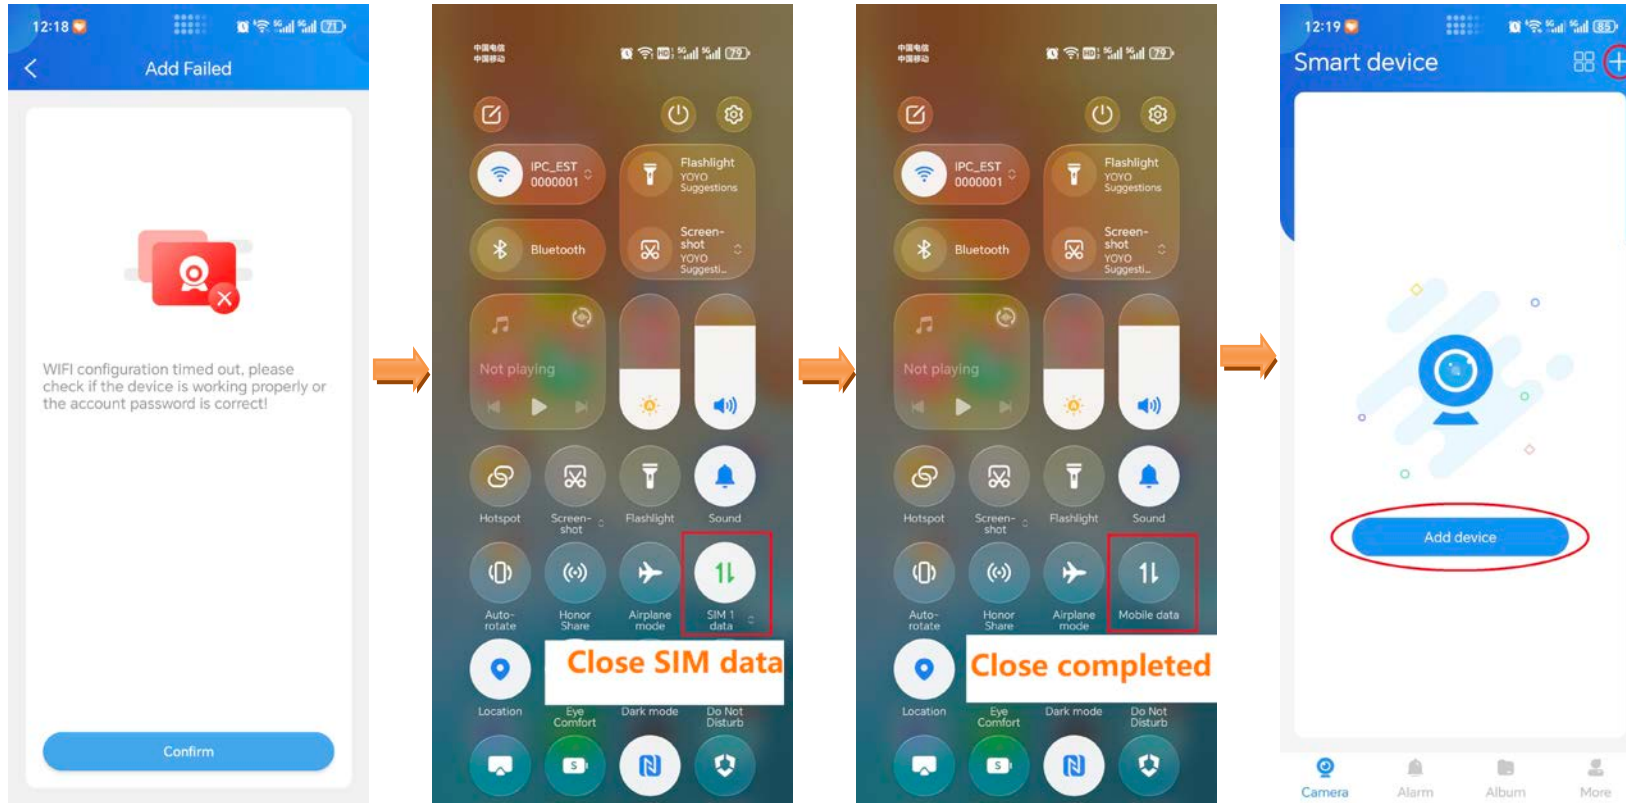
12:18

Add Failed

WIFI configuration timed out, please check if the device is working properly or the account password is correct!

Confirm

中国电信 中国移动 79

IPC_EST 0000001

Flashlight YOYO Suggestions

Bluetooth

Screenshot YOYO Suggesti...

Not playing

Hotspot

Screenshot

Flashlight

Sound

Auto-rotate

Honor Share

Airplane mode

SIM 1 data

Close SIM data

Location

Eye Comfort

Dark mode

Do Not Disturb

中国电信 中国移动 79

IPC_EST 0000001

Flashlight YOYO Suggestions

Bluetooth

Screenshot YOYO Suggesti...

Not playing

Hotspot

Screenshot

Flashlight

Sound

Auto-rotate

Honor Share

Airplane mode

Mobile data

Close completed

Location

Eye Comfort

Dark mode

Do Not Disturb

12:19 85

Smart device

Add device

Camera

Alarm

Album

More